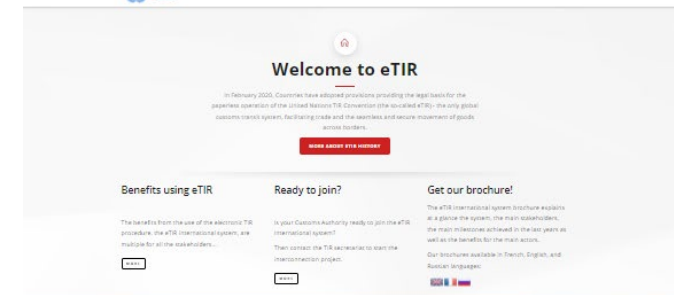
Welcome to eTIR

In February 2020, Countries have adopted provisions providing the legal basis for the paperless operation of the United Nations TIR Convention (the so-called eTIR) - the only global customs transit system, facilitating trade and the seamless and secure movement of goods across borders.

MORE ABOUT ETIR HISTORY

Benefits using eTIR

The benefits from the use of the electronic TIR procedure, the eTIR international system, are multiple for all the stakeholders...

MORE

Ready to join?

Is your Customs Authority ready to join the eTIR international system?

Then contact the TIR secretariat to start the interconnection project.

MORE

Get our brochure!

The eTIR international system brochure explains at a glance the system, the main stakeholders, the main milestones achieved in the last years as well as the benefits for the main actors.

Our brochures available in French, English, and Russian languages.